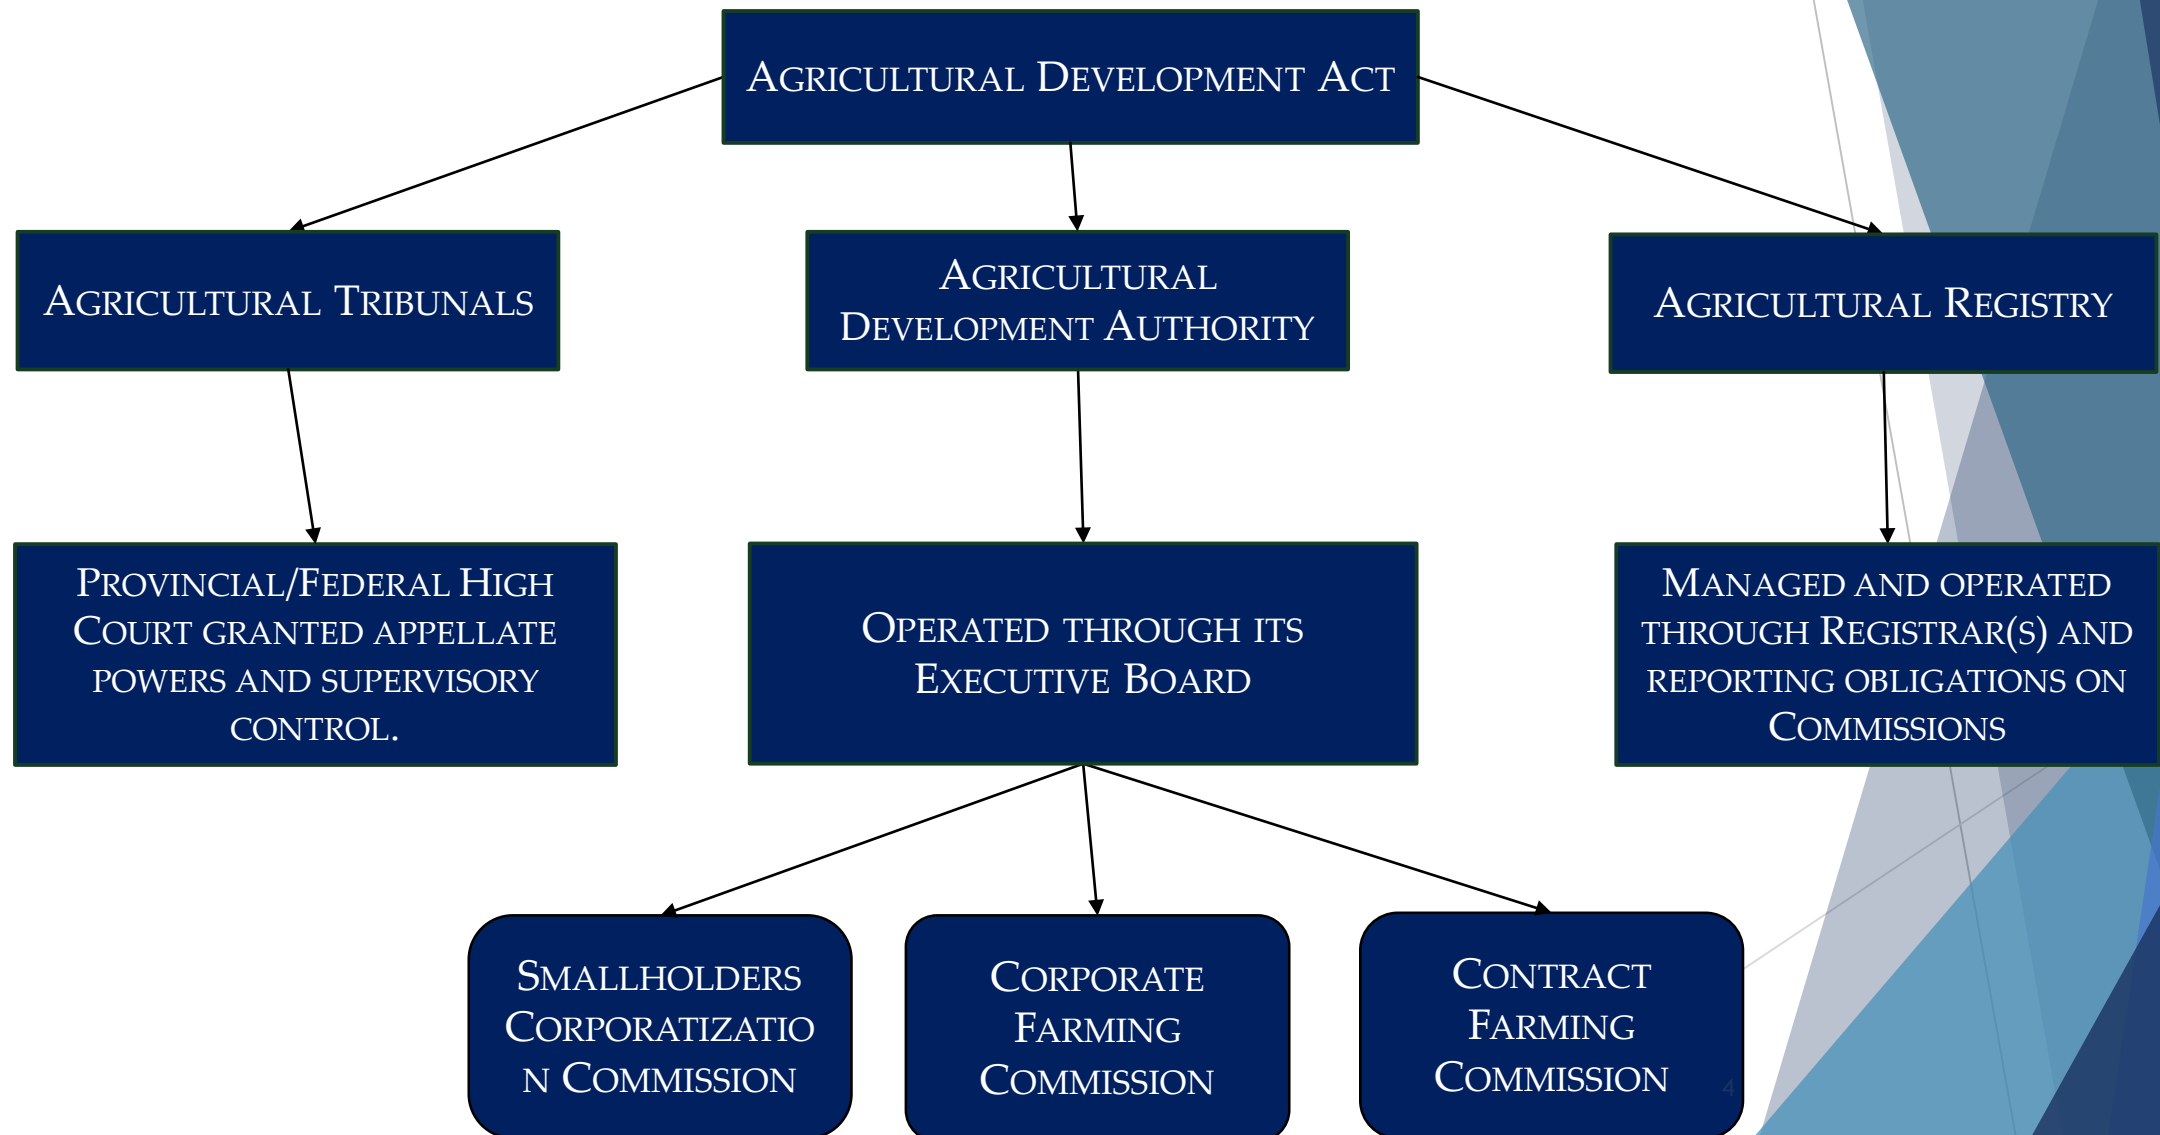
Agricultural Development Act

Agricultural Tribunals

Agricultural Development Authority

Agricultural Registry

Provincial/Federal High Court granted appellate powers and supervisory control.

Operated through its Executive Board

Managed and operated through Registrar(s) and reporting obligations on Commissions

Smallholders Corporatizatio n Commission

Corporate Farming Commission

Contract Farming Commission

4